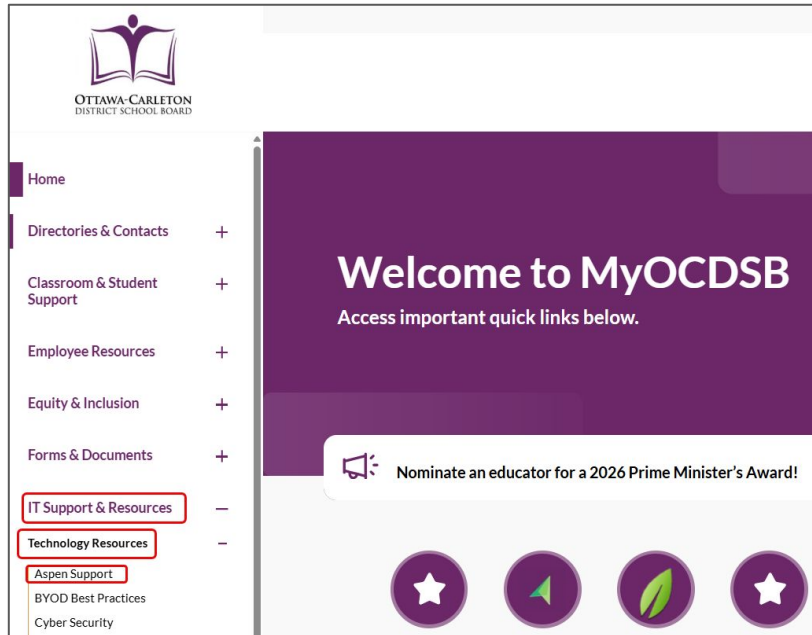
OTTAWA-CARLETON
DISTRICT SCHOOL BOARD

Home

Directories & Contacts +

Classroom & Student Support +

Employee Resources +

Equity & Inclusion +

Forms & Documents +

IT Support & Resources −

Technology Resources −

Aspen Support

BYOD Best Practices

Cyber Security

Welcome to MyOCDSB

Access important quick links below.

Nominate an educator for a 2026 Prime Minister's Award!